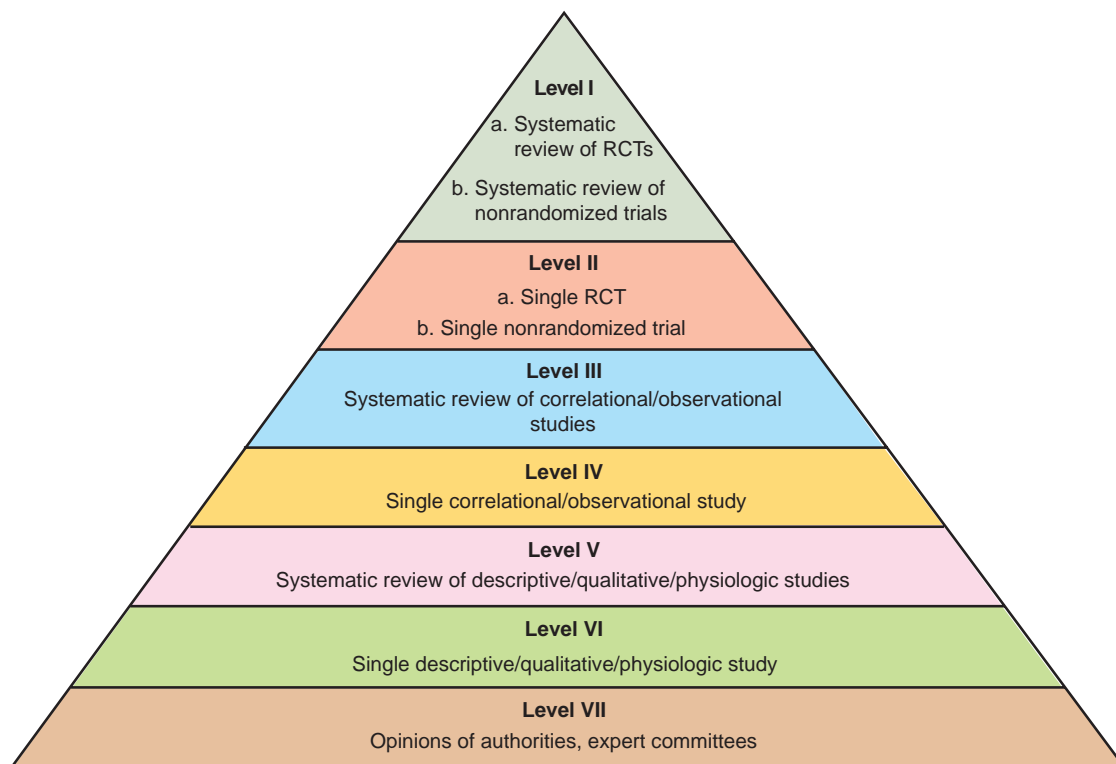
Level I
a. Systematic review of RCTs
b. Systematic review of nonrandomized trials

Level II
a. Single RCT
b. Single nonrandomized trial

Level III
Systematic review of correlational/observational studies

Level IV
Single correlational/observational study

Level V
Systematic review of descriptive/qualitative/physiologic studies

Level VI
Single descriptive/qualitative/physiologic study

Level VII
Opinions of authorities, expert committees